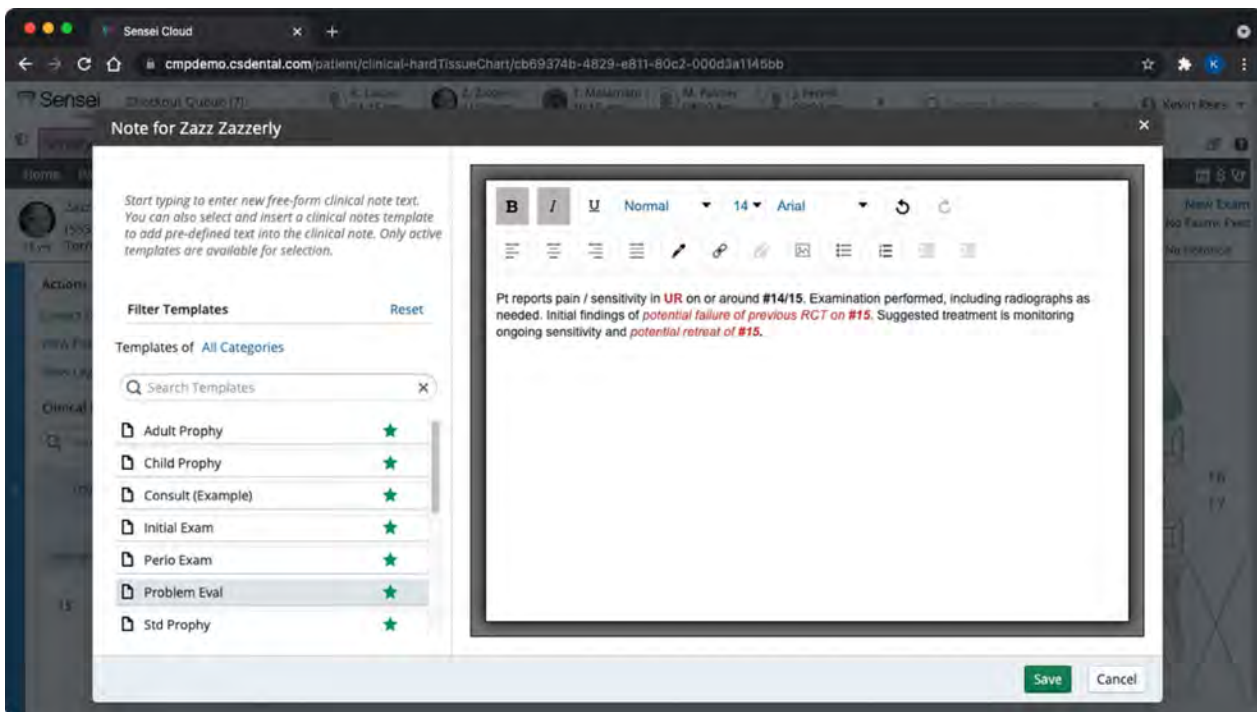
Sensei Cloud

cmpdemo.csdental.com/patient/clinical-hardTissueChart/cb69374b-4829-e811-80c2-000d3a1145bb

Sensei

Note for Zazz Zazzerly

Start typing to enter new free-form clinical note text. You can also select and insert a clinical notes template to add pre-defined text into the clinical note. Only active templates are available for selection.

Filter Templates Reset

Templates of All Categories

Search Templates

Adult Prophy
Child Prophy
Consult (Example)
Initial Exam
Perio Exam
Problem Eval
Std Prophy

B I U Normal 14 Arial

Pt reports pain / sensitivity in UR on or around #14/15. Examination performed, including radiographs as needed. Initial findings of potential failure of previous RCT on #15. Suggested treatment is monitoring ongoing sensitivity and potential retreat of #15.

Save Cancel